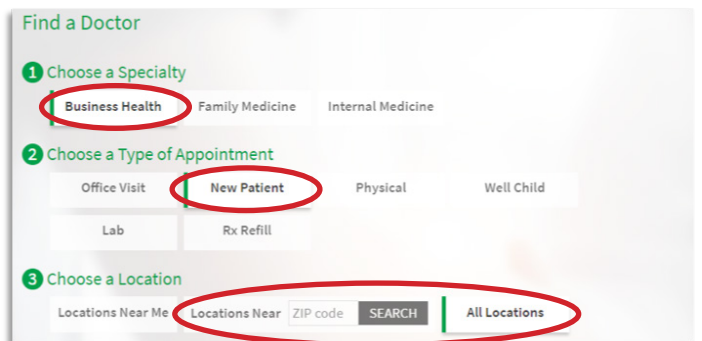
Find a Doctor

1 Choose a Specialty

Business Health
Family Medicine
Internal Medicine

2 Choose a Type of Appointment

Office Visit
New Patient
Physical
Well Child
Lab
Rx Refill

3 Choose a Location

Locations Near Me
Locations Near
ZIP code
SEARCH
All Locations